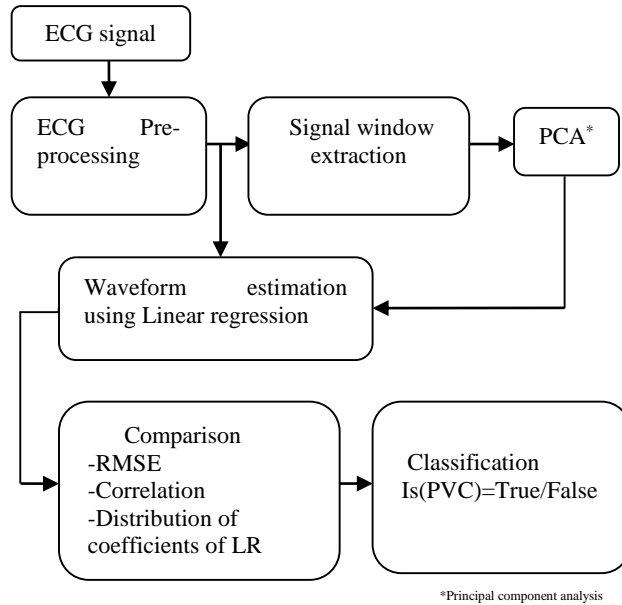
ECG signal

ECG Preprocessing

Signal window extraction

PCA*

Waveform estimation using Linear regression

Comparison
-RMSE
-Correlation
-Distribution of coefficients of LR

Classification
Is(PVC)=True/False

*Principal component analysis